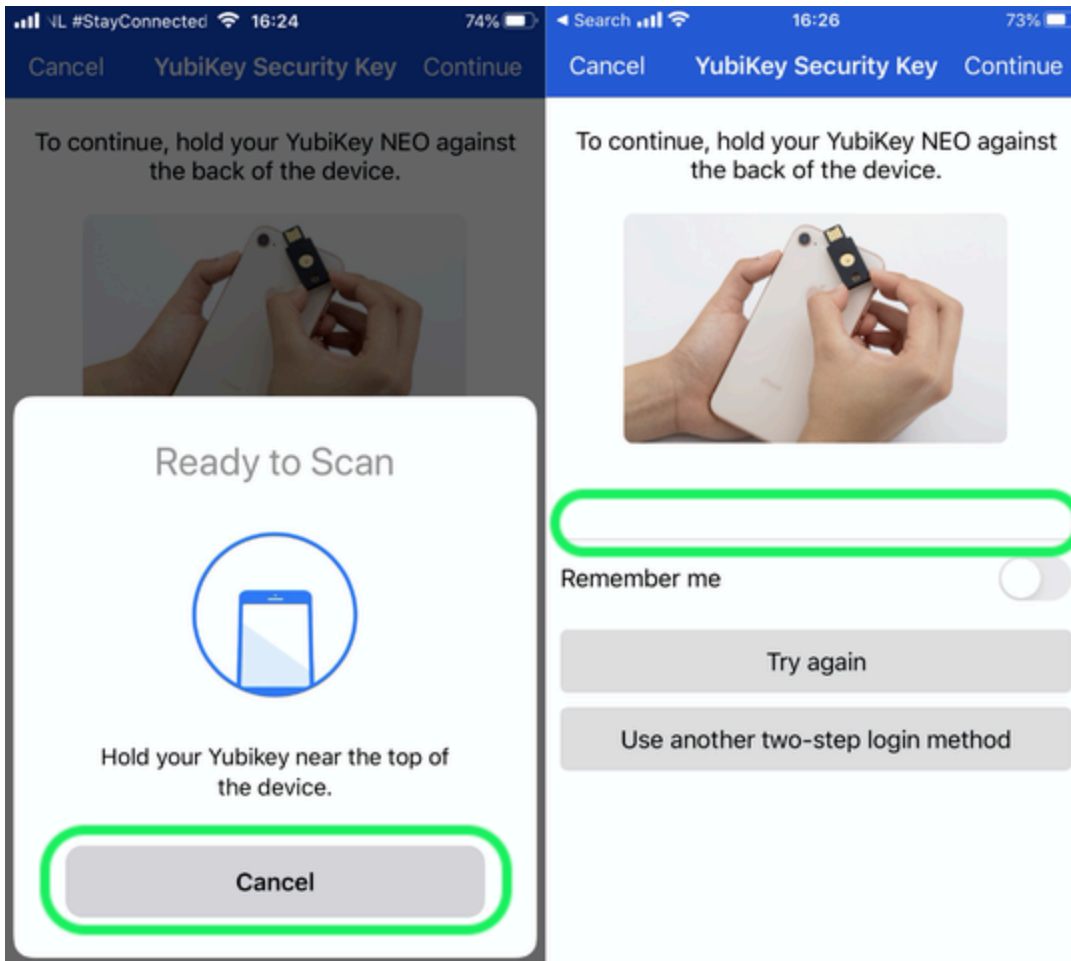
NL #StayConnected 16:24 74%

Cancel YubiKey Security Key Continue

To continue, hold your YubiKey NEO against the back of the device.

Ready to Scan

Hold your Yubikey near the top of the device.

Cancel

◂ Search 16:26 73%

Cancel YubiKey Security Key Continue

To continue, hold your YubiKey NEO against the back of the device.

Remember me

Try again

Use another two-step login method